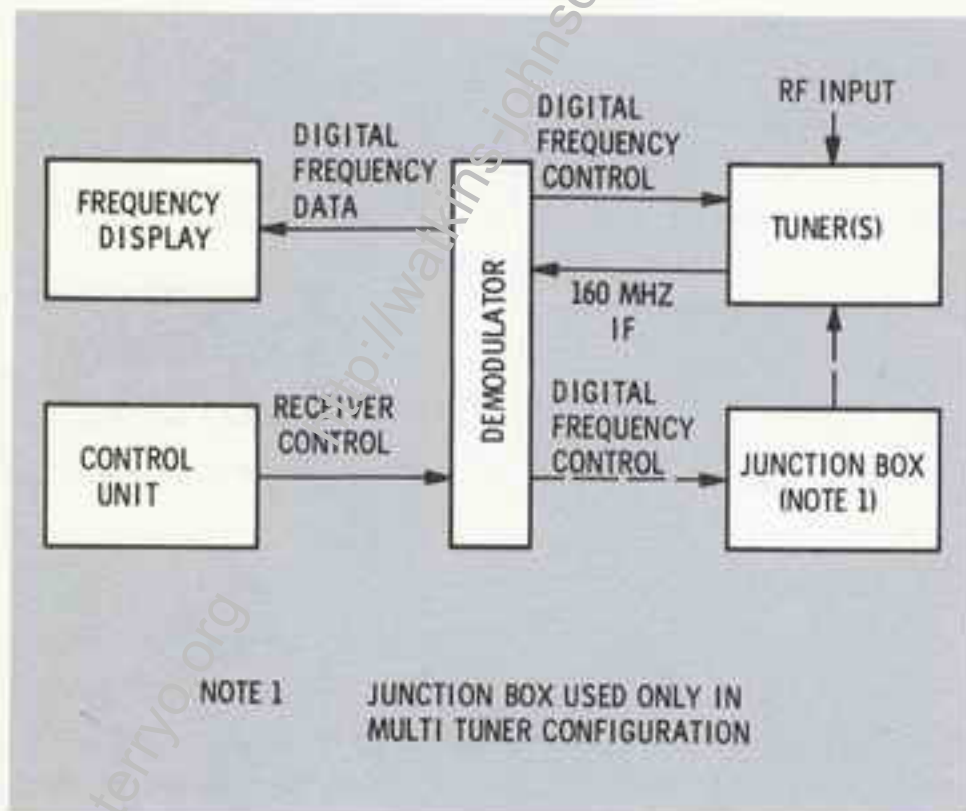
FREQUENCY DISPLAY

DIGITAL FREQUENCY DATA

DEMODULATOR

DIGITAL FREQUENCY CONTROL

RF INPUT

TUNER(S)

160 MHZ IF

CONTROL UNIT

RECEIVER CONTROL

DIGITAL FREQUENCY CONTROL

JUNCTION BOX (NOTE 1)

NOTE 1 JUNCTION BOX USED ONLY IN MULTI TUNER CONFIGURATION

http://watkins-johnson.terryo.org